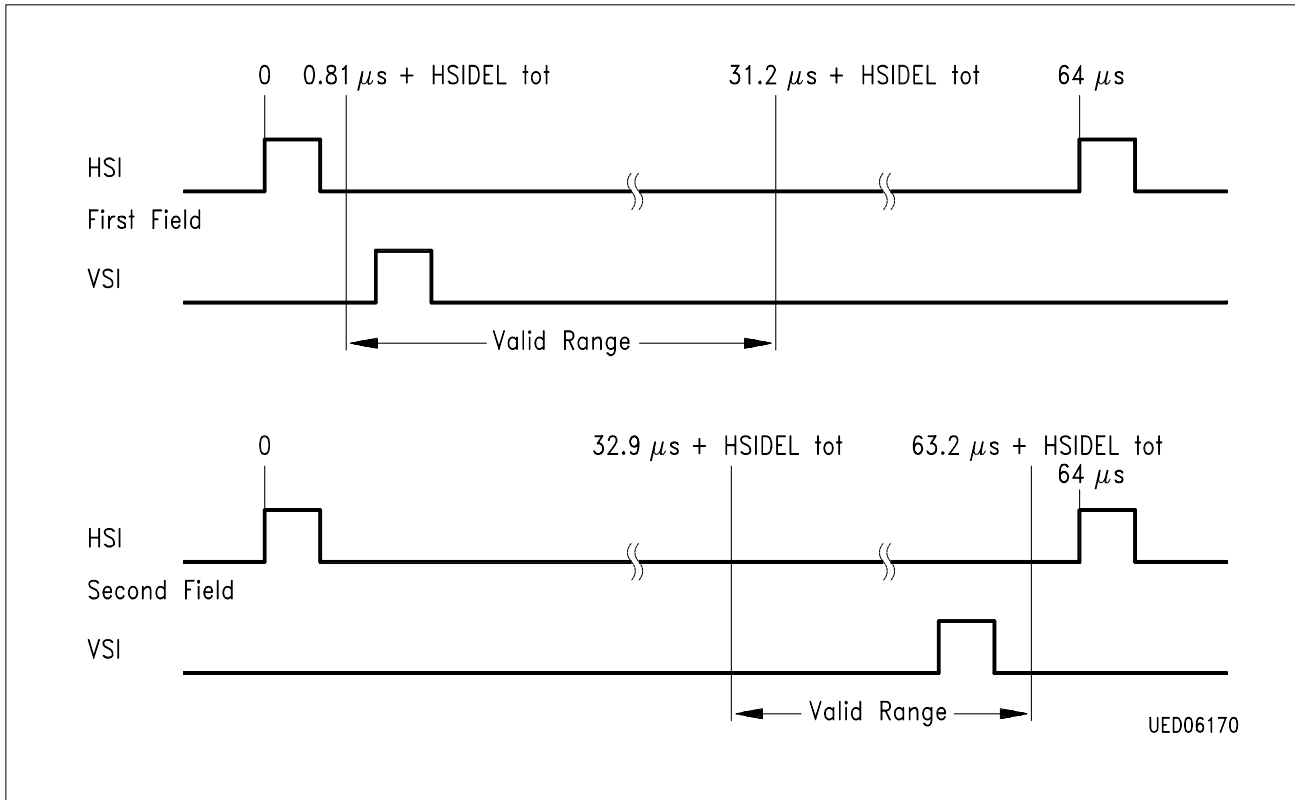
0

$0.81 \mu s$ + HSIDEL tot

$31.2 \mu s$ + HSIDEL tot

$64 \mu s$

HSI

First Field

VSI

Valid Range

0

$32.9 \mu s$ + HSIDEL tot

$63.2 \mu s$ + HSIDEL tot

$64 \mu s$

HSI

Second Field

VSI

Valid Range

UED06170